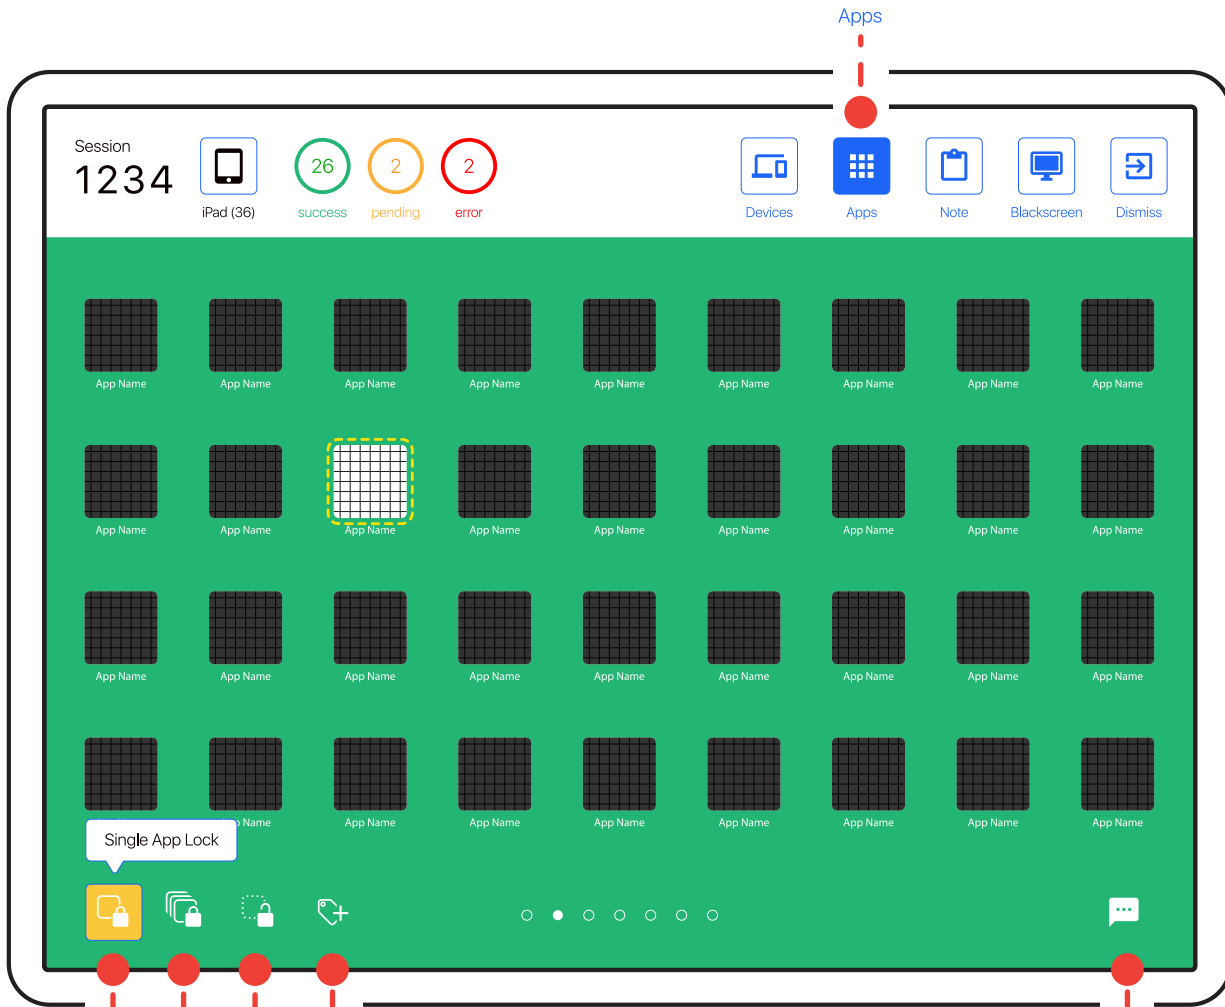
Apps

Session
1234

iPad (36)

26
success

2
pending

2
error

Devices

Apps

Note

Blackscreen

Dismiss

App Name App Name App Name App Name App Name App Name App Name App Name App Name

App Name App Name App Name App Name App Name App Name App Name App Name App Name

App Name App Name App Name App Name App Name App Name App Name App Name App Name

App Name App Name App Name App Name App Name App Name App Name App Name

Single App Lock